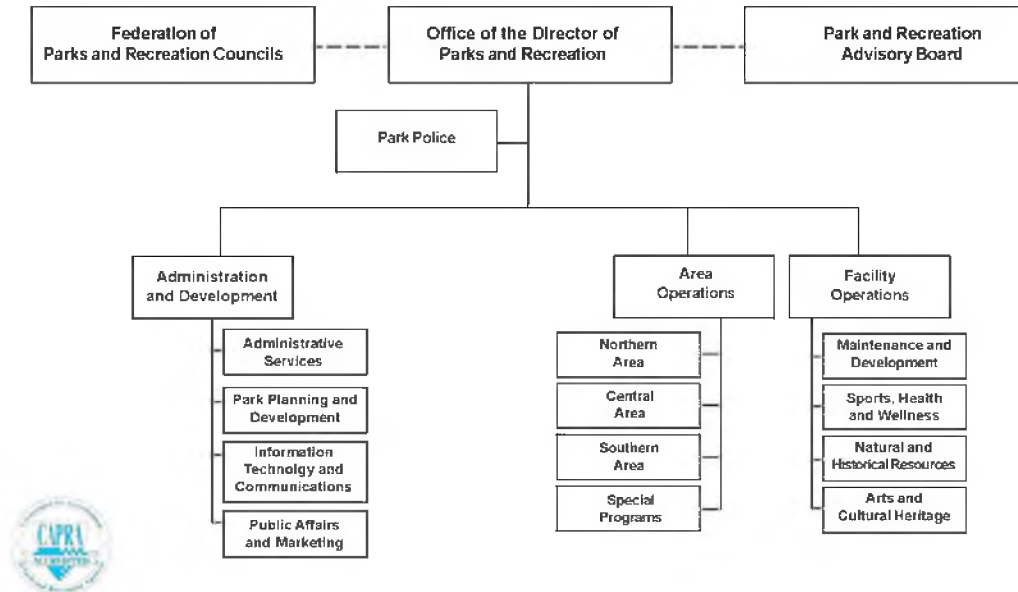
Federation of Parks and Recreation Councils

Office of the Director of Parks and Recreation

Park and Recreation Advisory Board

Park Police

Administration and Development

Administrative Services

Park Planning and Development

Information Technology and Communications

Public Affairs and Marketing

Area Operations

Northern Area

Central Area

Southern Area

Special Programs

Facility Operations

Maintenance and Development

Sports, Health and Wellness

Natural and Historical Resources

Arts and Cultural Heritage

CAPRA
ACCREDITED